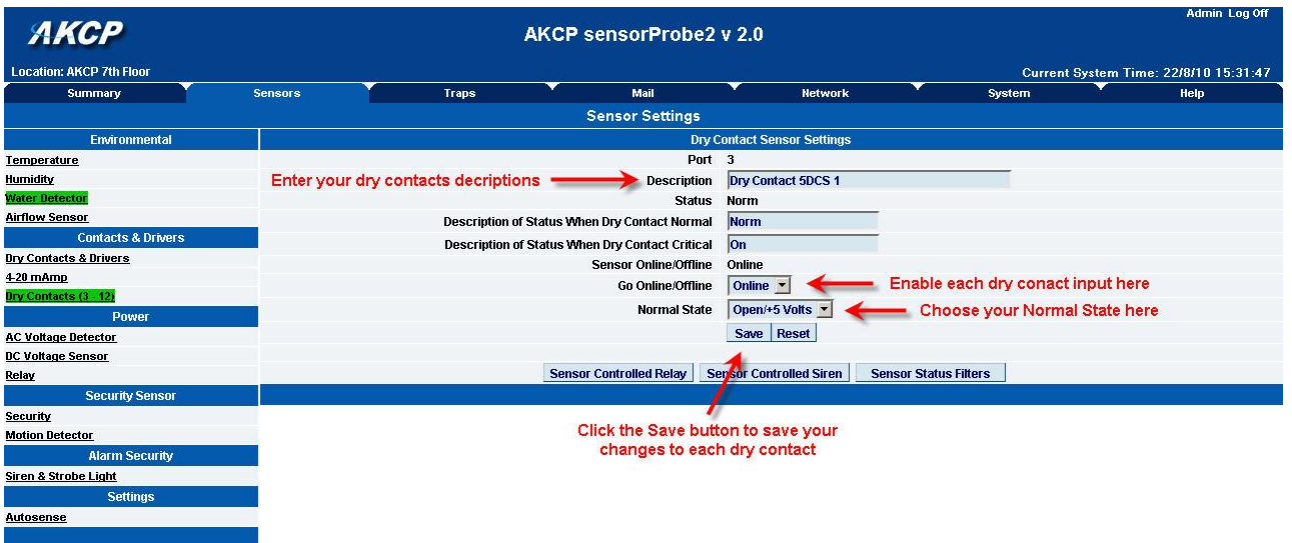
AKCP

AKCP sensorProbe2 v 2.0

Admin Log Off

Location: AKCP 7th Floor

Current System Time: 22/8/10 15:31:47

Summary | Sensors | Traps | Mail | Network | System | Help

Sensor Settings

Environmental
Temperature
Humidity
Water Detector
Airflow Sensor
Contacts & Drivers
Dry Contacts & Drivers
4-20 mAmp
Dry Contacts (3 - 12)
Power
AC Voltage Detector
DC Voltage Sensor
Relay
Security Sensor
Security
Motion Detector
Alarm Security
Siren & Strobe Light
Settings
Autosense

Dry Contact Sensor Settings

| | |
|---|---|
| Port | 3 |
| Description | Dry Contact 5DCS 1 |
| Status | Norm |
| Description of Status When Dry Contact Normal | Norm |
| Description of Status When Dry Contact Critical | On |
| Sensor Online/Offline | Online |
| Go Online/Offline | Online |
| Normal State | Open/+5 Volts |

Save Reset

Sensor Controlled Relay | Sensor Controlled Siren | Sensor Status Filters

Enter your dry contacts decriptions

Enable each dry conact input here

Choose your Normal State here

Click the Save button to save your changes to each dry contact